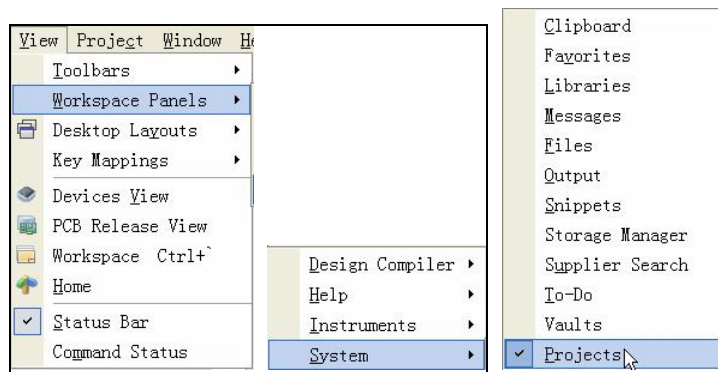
View Project Window He
Toolbars
Workspace Panels
Desktop Layouts
Key Mappings
Devices View
PCB Release View
Workspace Ctrl+`
Home
Status Bar
Command Status

Design Compiler
Help
Instruments
System

Clipboard
Favorites
Libraries
Messages
Files
Output
Snippets
Storage Manager
Supplier Search
To-Do
Vaults
Projects